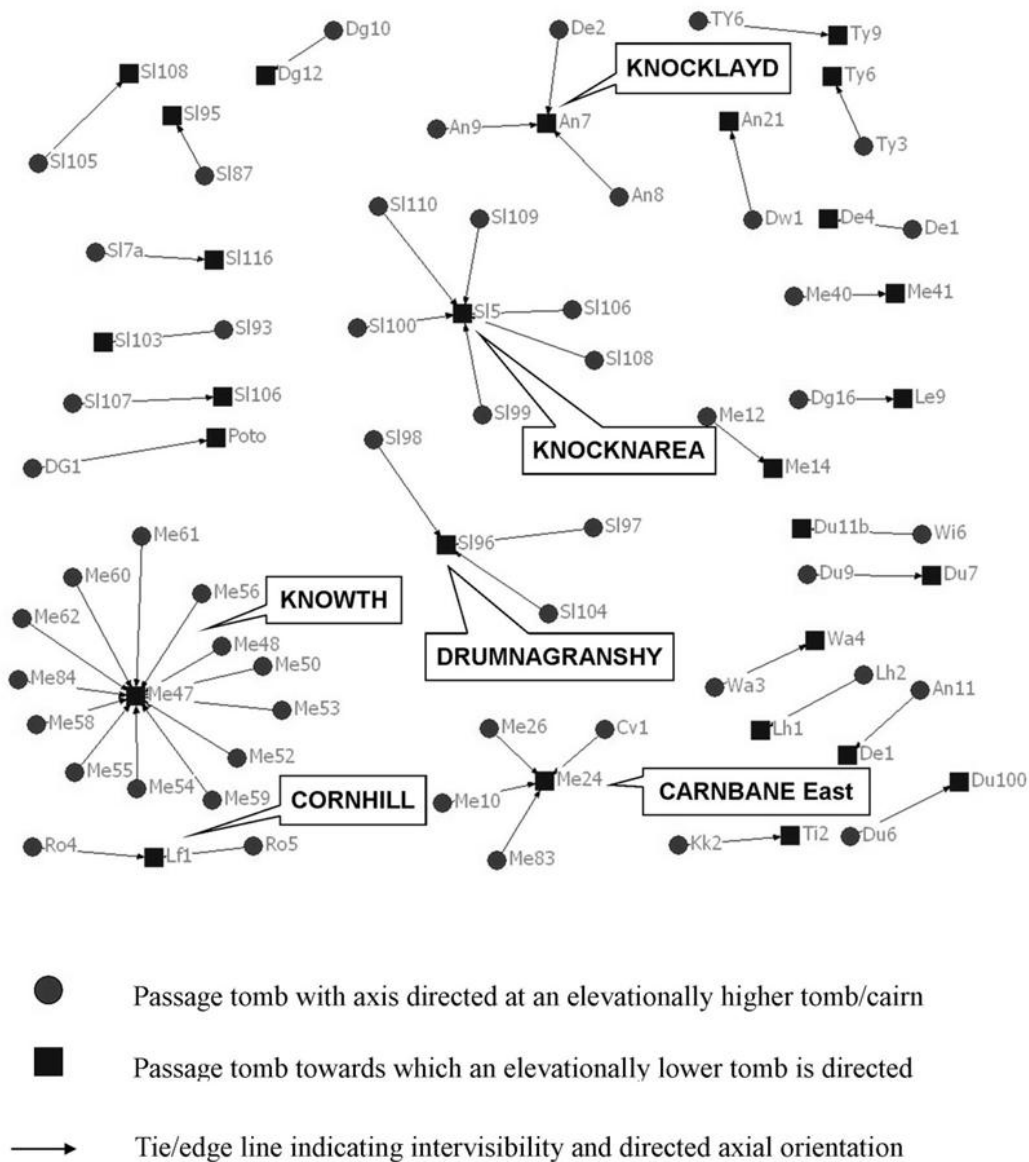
Dg10
Dg12
Sl108
Sl95
Sl105
Sl87
De2
KNOCKLAYD
An9
An7
An8
TY6
Ty9
Ty6
Ty3
An21
Dw1
De4
De1
Sl7a
Sl116
Sl103
Sl93
Sl107
Sl106
DG1
Poto
Sl110
Sl109
Sl100
Sl5
Sl106
Sl108
Sl99
KNOCKNAREA
Me40
Me41
Dg16
Le9
Me12
Me14
Sl98
Sl96
Sl97
Sl104
DRUMNAGRANSHY
Du11b
Wi6
Du9
Du7
Me61
Me60
Me56
KNOWTH
Me62
Me48
Me50
Me84
Me47
Me53
Me58
Me52
Me55
Me54
Me59
CORNHILL
Ro4
Lf1
Ro5
Wa4
Wa3
Lh2
Lh1
An11
De1
Me26
Cv1
Me10
Me24
CARNBANE East
Me83
Du100
Kk2
Ti2
Du6

Passage tomb with axis directed at an elevationally higher tomb/cairn

Passage tomb towards which an elevationally lower tomb is directed

Tie/edge line indicating intervisibility and directed axial orientation